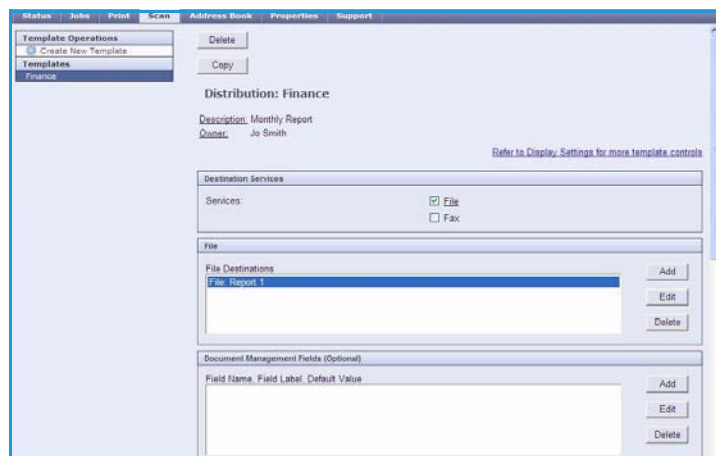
Status | Jobs | Print | Scan | Address Book | Properties | Support

Template Operations
Create New Template
Templates
Finance

Delete
Copy

Distribution: Finance

Description: Monthly Report
Owner: Jo Smith

Refer to Display Settings for more template controls

Destination Services
Services:
☑ File
☐ Fax

File
File Destinations
File: Report 1
Add
Edit
Delete

Document Management Fields (Optional)
Field Name, Field Label, Default Value
Add
Edit
Delete